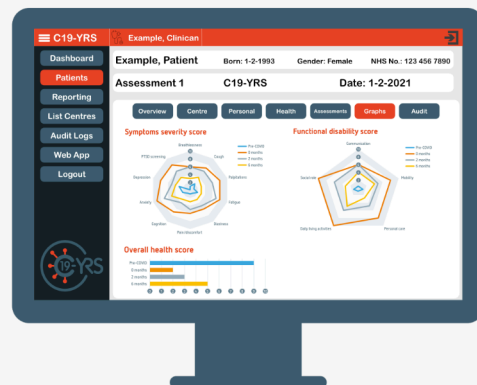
C19-YRS

Example, Clinican

Dashboard
Patients
Reporting
List Centres
Audit Logs
Web App
Logout

C19-YRS

Example, Patient Born: 1-2-1993 Gender: Female NHS No.: 123 456 7890

Assessment 1 C19-YRS Date: 1-2-2021

Overview Centre Personal Health Assessments Graphs Audit

Symptoms severity score

Breathlessness
Cough
Palpitations
Fatigue
Weakness
Pain discomfort
Cognition
Anxiety
Depression
PTSD screening

Pre COVID
0 months
3 months
6 months

Functional disability score

Communication
Mobility
Personal care
Daily living activities
Social role

Pre COVID
0 months
3 months
6 months

Overall health score

Pre COVID
0 months
3 months
6 months

0 1 2 3 4 5 6 7 8 9 10